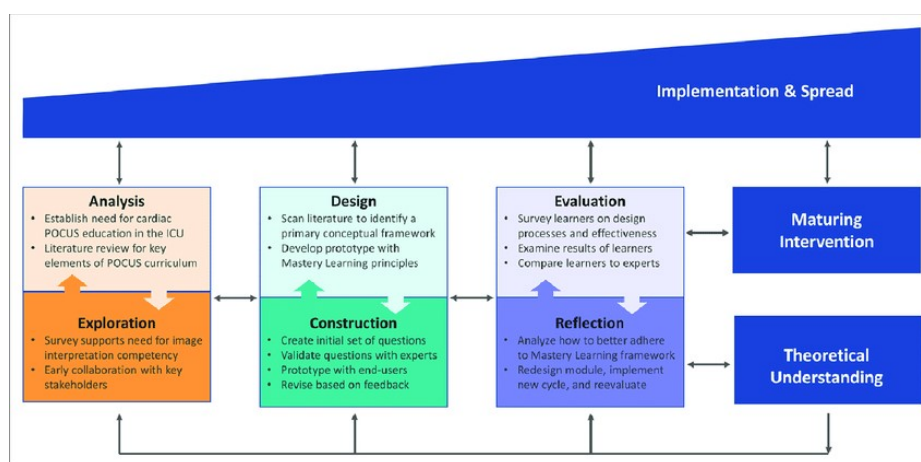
Implementation & Spread

Analysis
- Establish need for cardiac POCUS education in the ICU
- Literature review for key elements of POCUS curriculum

Exploration
- Survey supports need for image interpretation competency
- Early collaboration with key stakeholders

Design
- Scan literature to identify a primary conceptual framework
- Develop prototype with Mastery Learning principles

Construction
- Create initial set of questions
- Validate questions with experts
- Prototype with end-users
- Revise based on feedback

Evaluation
- Survey learners on design processes and effectiveness
- Examine results of learners
- Compare learners to experts

Reflection
- Analyze how to better adhere to Mastery Learning framework
- Redesign module, implement new cycle, and reevaluate

Maturing Intervention

Theoretical Understanding